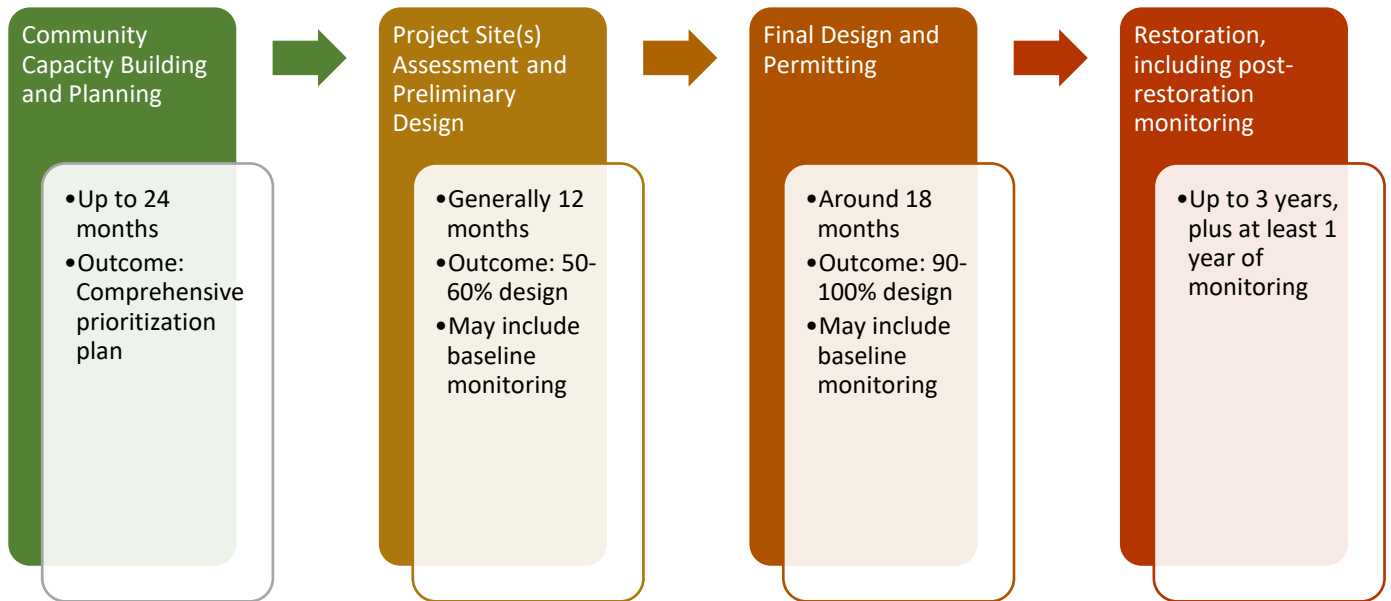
Community Capacity Building and Planning

•Up to 24 months
•Outcome: Comprehensive prioritization plan

Project Site(s) Assessment and Preliminary Design

•Generally 12 months
•Outcome: 50-60% design
•May include baseline monitoring

Final Design and Permitting

•Around 18 months
•Outcome: 90-100% design
•May include baseline monitoring

Restoration, including post-restoration monitoring

•Up to 3 years, plus at least 1 year of monitoring